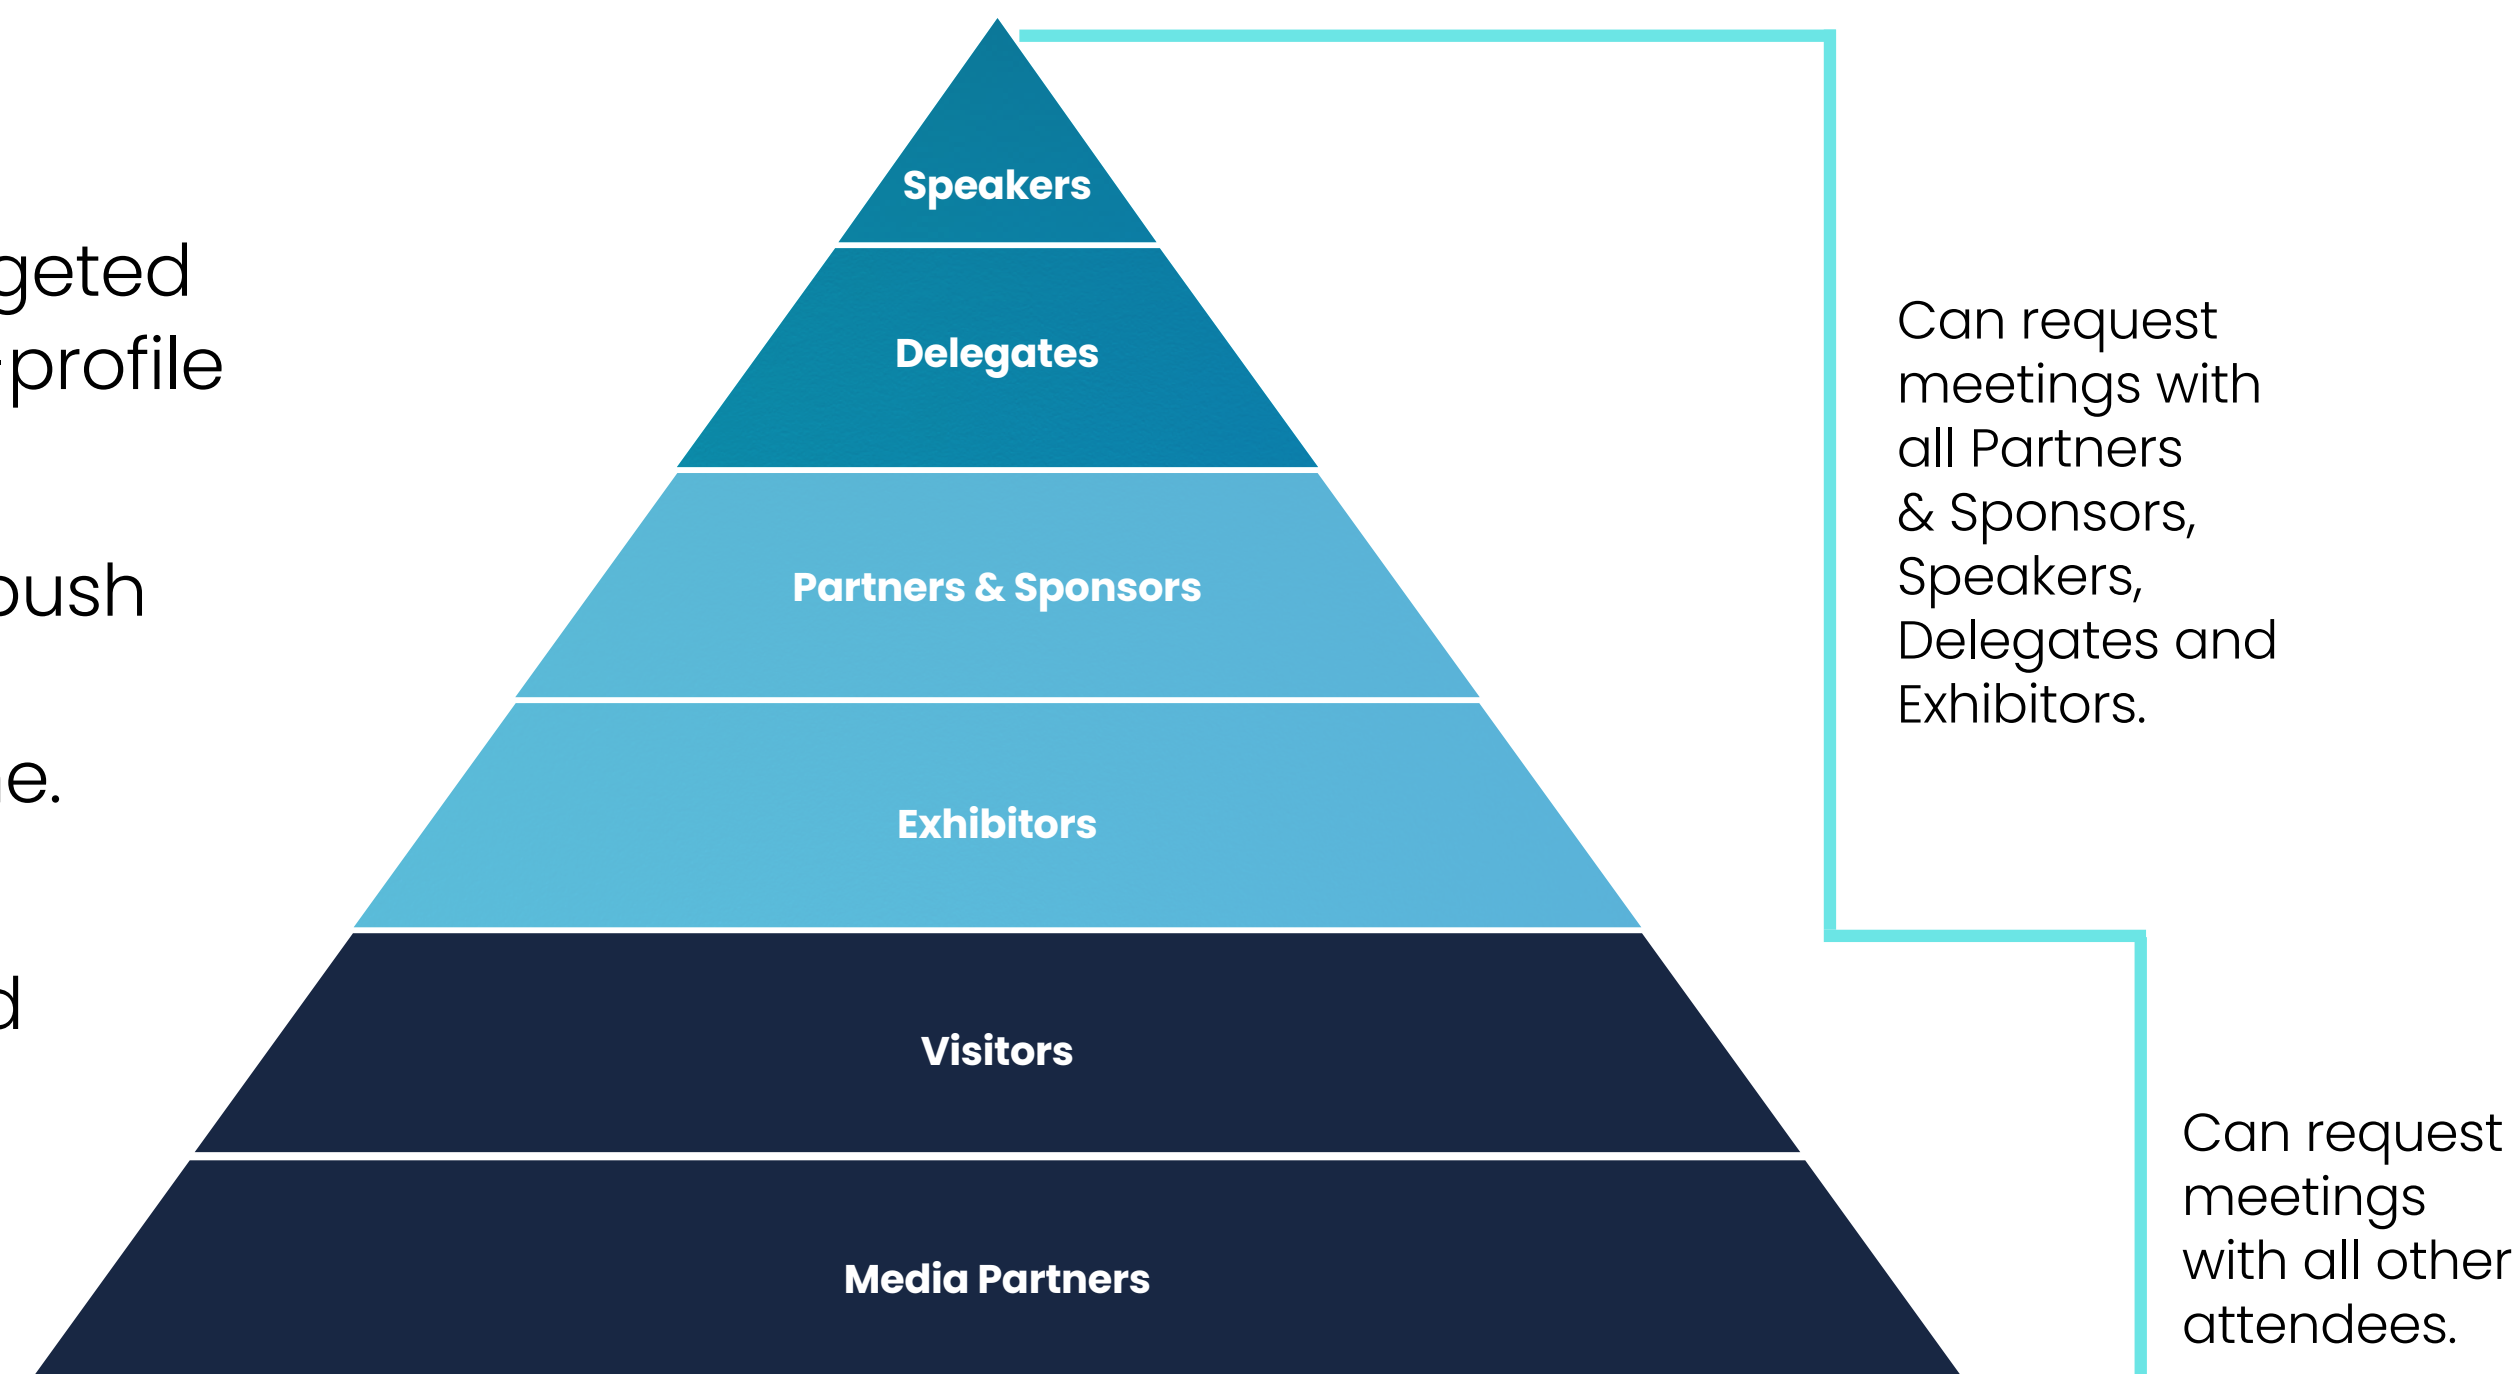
geted
profile

push

e.

d

Speakers

Delegates

Partners & Sponsors

Exhibitors

Visitors

Media Partners

Can request meetings with all Partners & Sponsors, Speakers, Delegates and Exhibitors.

Can request meetings with all other attendees.